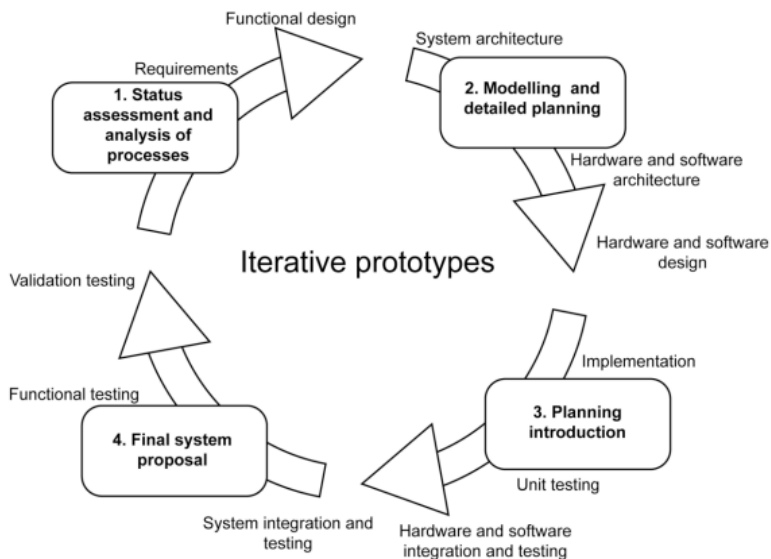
Functional design

Requirements

1. Status assessment and analysis of processes

System architecture

2. Modelling and detailed planning

Hardware and software architecture

Hardware and software design

Iterative prototypes

Validation testing

Implementation

Functional testing

3. Planning introduction

4. Final system proposal

Unit testing

System integration and testing

Hardware and software integration and testing